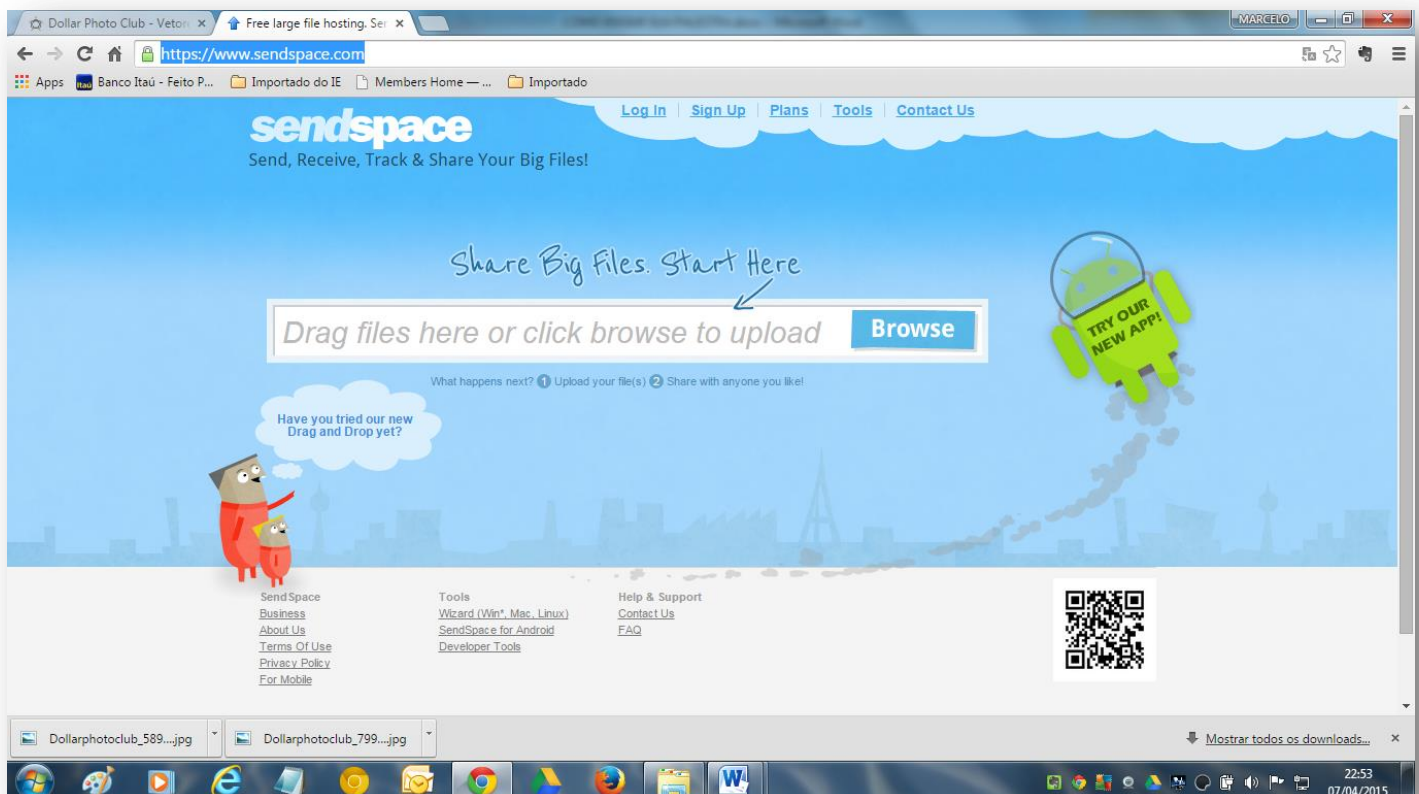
Dollar Photo Club - Vetor ×
Free large file hosting. Ser ×
MARCELO
https://www.sendspace.com
Apps
Banco Itaú - Feito P...
Importado do IE
Members Home — ...
Importado

Log In | Sign Up | Plans | Tools | Contact Us

sendspace
Send, Receive, Track & Share Your Big Files!

Share Big Files. Start Here

Drag files here or click browse to upload
Browse

What happens next? 1 Upload your file(s) 2 Share with anyone you like!

Have you tried our new Drag and Drop yet?

TRY OUR NEW APP!

SendSpace
Business
About Us
Terms Of Use
Privacy Policy
For Mobile

Tools
Wizard (Win*, Mac, Linux)
SendSpace for Android
Developer Tools

Help & Support
Contact Us
FAQ

Dollarphotoclub_589....jpg
Dollarphotoclub_799....jpg
Mostrar todos os downloads...

22:53
07/04/2015